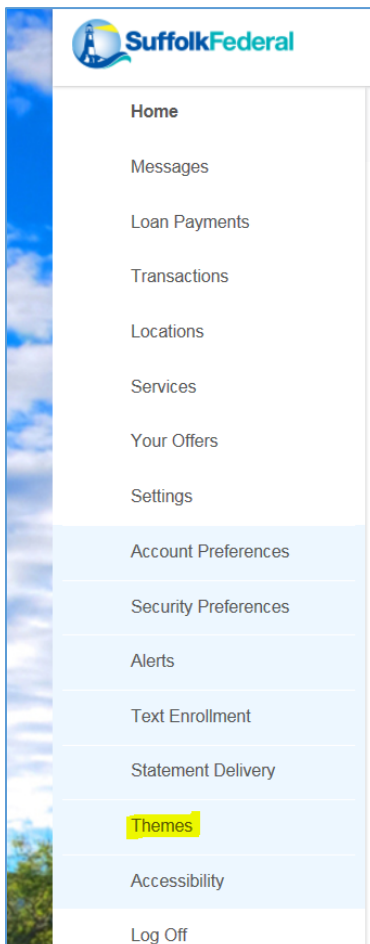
SuffolkFederal

Home

Messages

Loan Payments

Transactions

Locations

Services

Your Offers

Settings

Account Preferences

Security Preferences

Alerts

Text Enrollment

Statement Delivery

Themes

Accessibility

Log Off